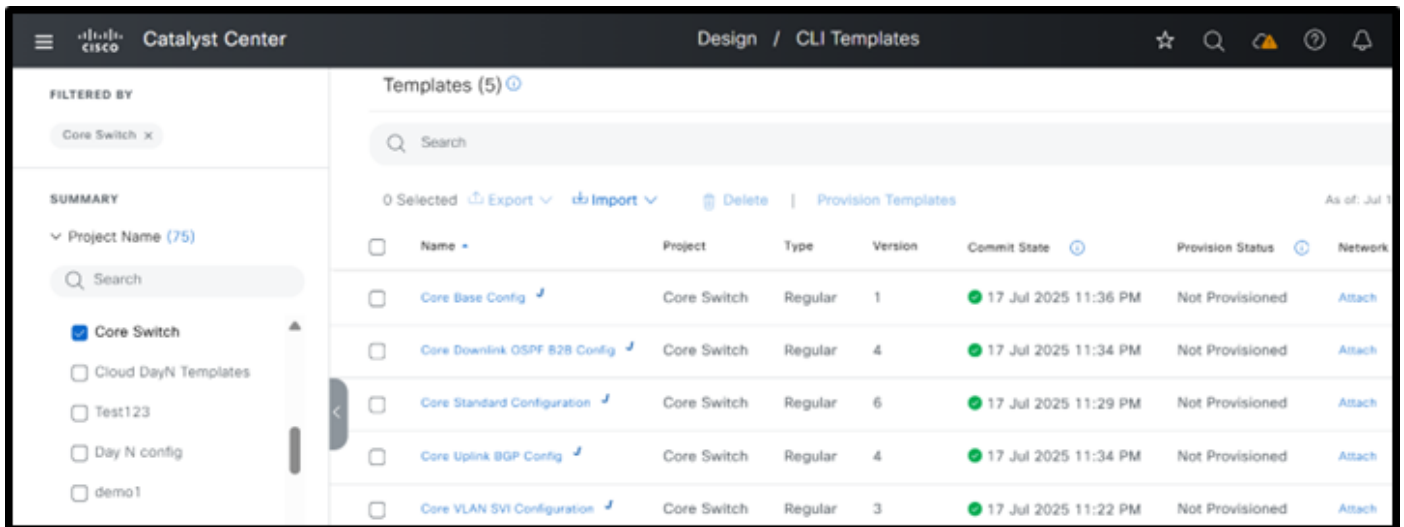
cisco Catalyst Center

Design / CLI Templates

FILTERED BY

Core Switch ×

SUMMARY

Project Name (75)

Search

Core Switch

Cloud DayN Templates

Test123

Day N config

demo1

Templates (5)

Search

0 Selected Export Import Delete | Provision Templates

As of: Jul 1

| Name | Project | Type | Version | Commit State | Provision Status | Network |
|---|---|---|---|---|---|---|
| Core Base Config | Core Switch | Regular | 1 | 17 Jul 2025 11:36 PM | Not Provisioned | Attach |
| Core Downlink OSPF B2B Config | Core Switch | Regular | 4 | 17 Jul 2025 11:34 PM | Not Provisioned | Attach |
| Core Standard Configuration | Core Switch | Regular | 6 | 17 Jul 2025 11:29 PM | Not Provisioned | Attach |
| Core Uplink BGP Config | Core Switch | Regular | 4 | 17 Jul 2025 11:34 PM | Not Provisioned | Attach |
| Core VLAN SVI Configuration | Core Switch | Regular | 3 | 17 Jul 2025 11:22 PM | Not Provisioned | Attach |